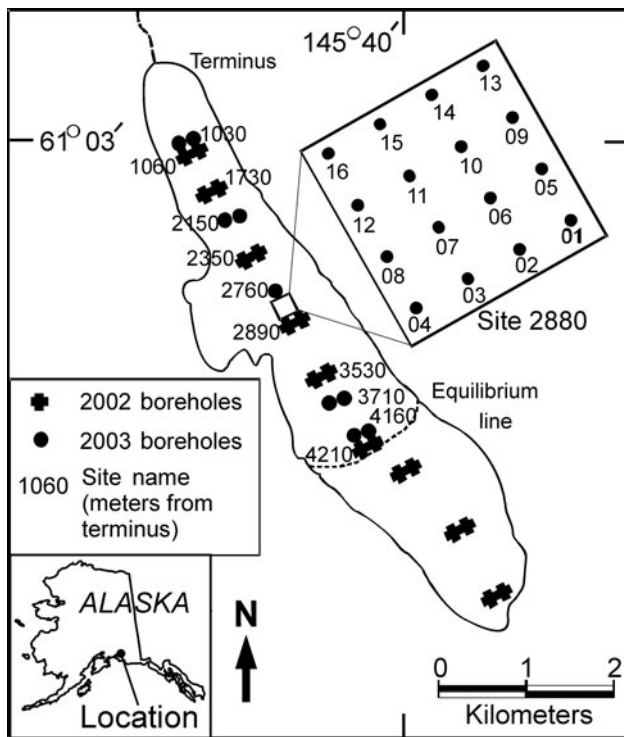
$145^{\circ}40'$

Terminus

$61^{\circ}03'$

1030
1060
1730
2150
2350
2760
2890
3530
3710
4160
4210

Equilibrium line

16 15 14 13
12 11 10 09
08 07 06 05
04 03 02 01

Site 2880

2002 boreholes
2003 boreholes
1060 Site name (meters from terminus)

ALASKA
Location

N

0 1 2
Kilometers